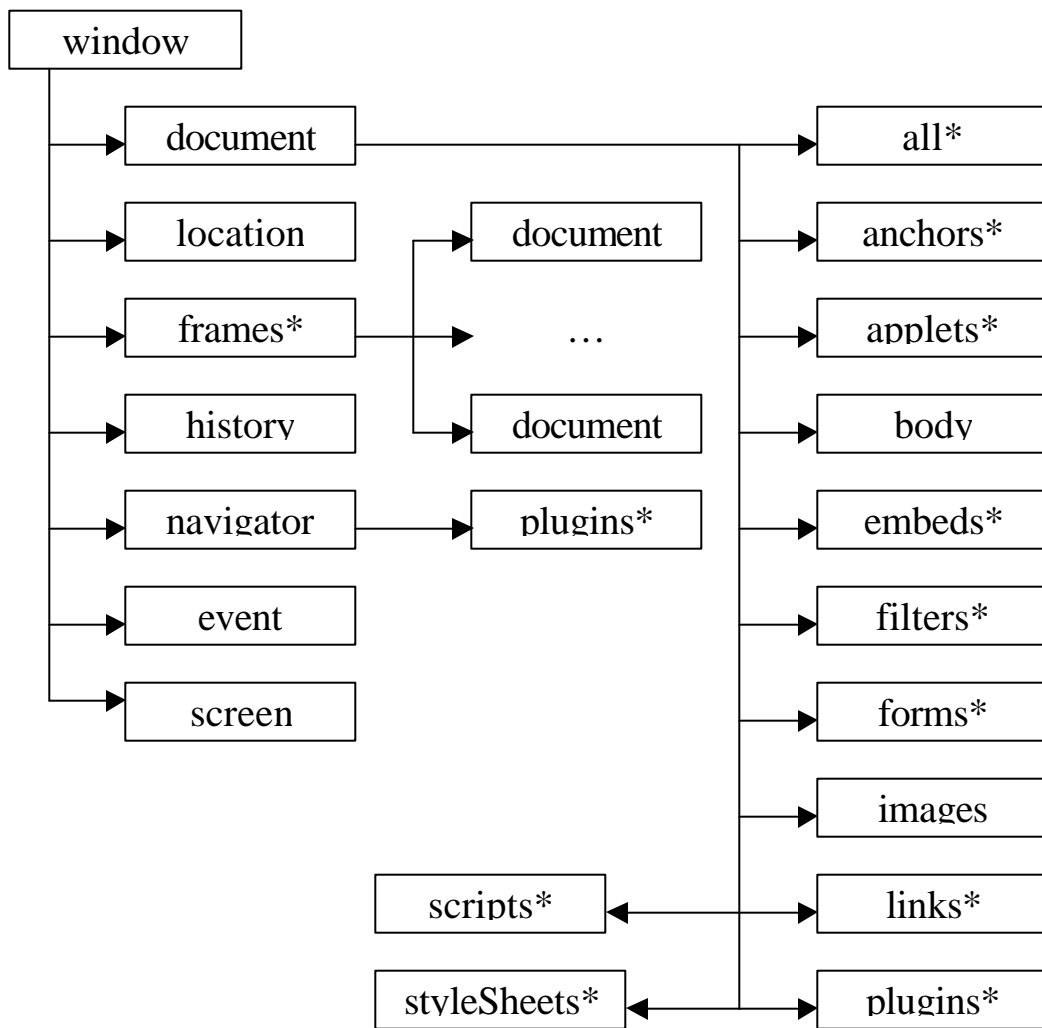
window

document

location

frames*

history

navigator

event

screen

document

…

document

plugins*

all*

anchors*

applets*

body

embeds*

filters*

forms*

images

scripts*

links*

styleSheets*

plugins*